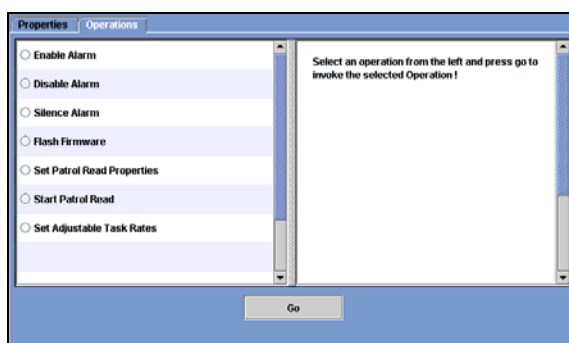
Properties Operations

Enable Alarm

Disable Alarm

Silence Alarm

Flash Firmware

Set Patrol Read Properties

Start Patrol Read

Set Adjustable Task Rates

Select an operation from the left and press go to invoke the selected Operation !

Go